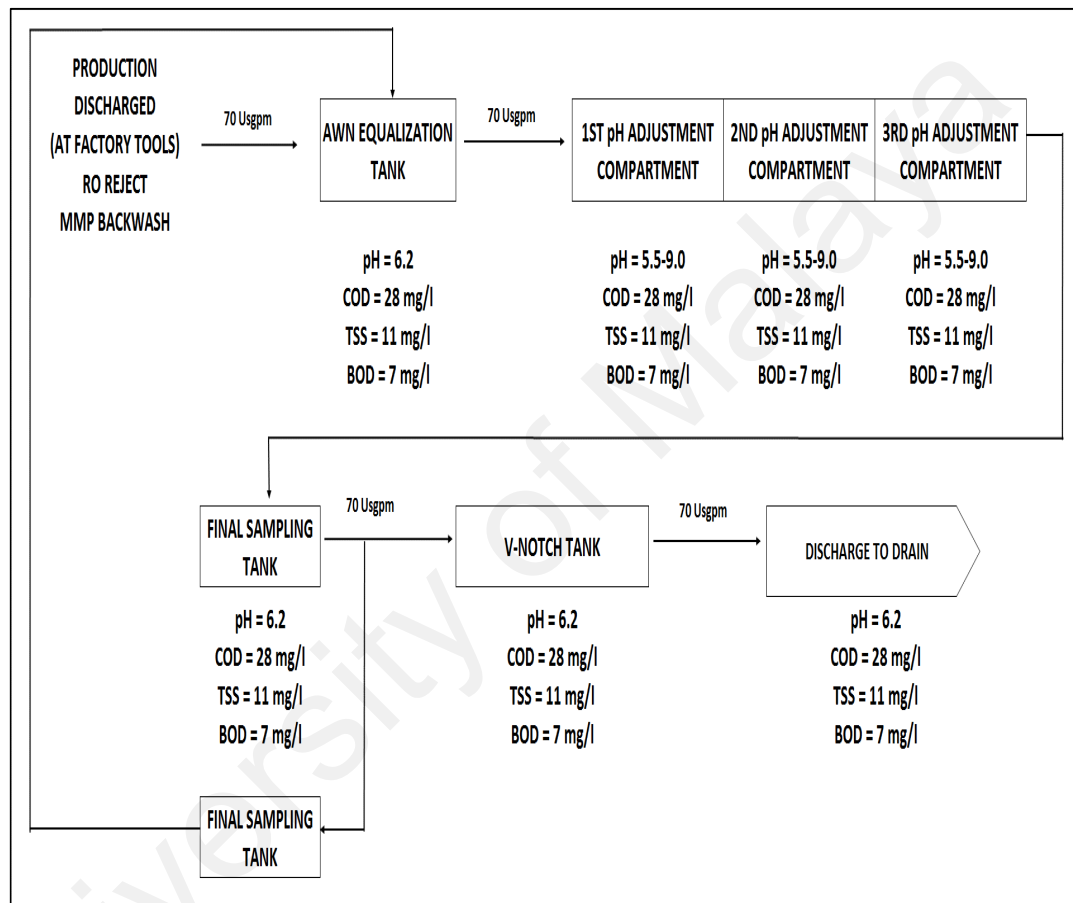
PRODUCTION DISCHARGED (AT FACTORY TOOLS) RO REJECT MMP BACKWASH

70 Usgpm

AWN EQUALIZATION TANK

70 Usgpm

1ST pH ADJUSTMENT COMPARTMENT

2ND pH ADJUSTMENT COMPARTMENT

3RD pH ADJUSTMENT COMPARTMENT

pH = 6.2
COD = 28 mg/l
TSS = 11 mg/l
BOD = 7 mg/l

pH = 5.5-9.0
COD = 28 mg/l
TSS = 11 mg/l
BOD = 7 mg/l

pH = 5.5-9.0
COD = 28 mg/l
TSS = 11 mg/l
BOD = 7 mg/l

pH = 5.5-9.0
COD = 28 mg/l
TSS = 11 mg/l
BOD = 7 mg/l

FINAL SAMPLING TANK

70 Usgpm

V-NOTCH TANK

70 Usgpm

DISCHARGE TO DRAIN

pH = 6.2
COD = 28 mg/l
TSS = 11 mg/l
BOD = 7 mg/l

pH = 6.2
COD = 28 mg/l
TSS = 11 mg/l
BOD = 7 mg/l

pH = 6.2
COD = 28 mg/l
TSS = 11 mg/l
BOD = 7 mg/l

FINAL SAMPLING TANK

University of Malaya